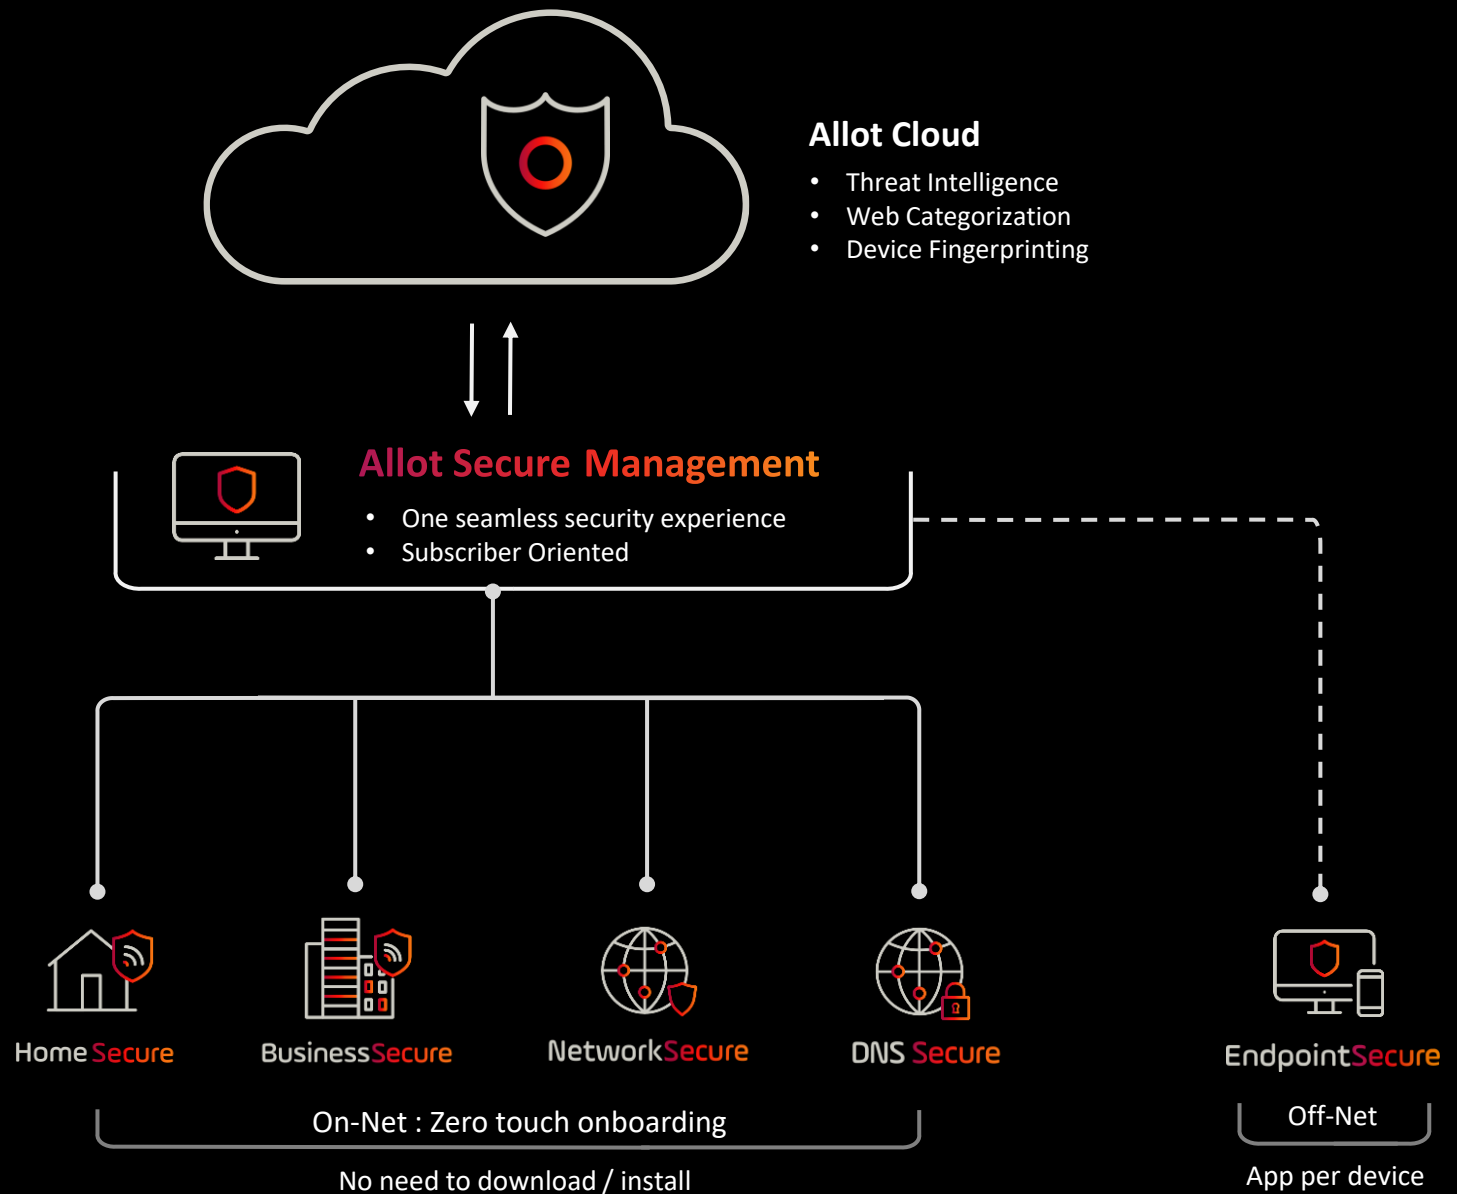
Allot Cloud
• Threat Intelligence
• Web Categorization
• Device Fingerprinting

Allot Secure Management
• One seamless security experience
• Subscriber Oriented

HomeSecure
BusinessSecure
NetworkSecure
DNS Secure
EndpointSecure

On-Net : Zero touch onboarding
No need to download / install

Off-Net
App per device